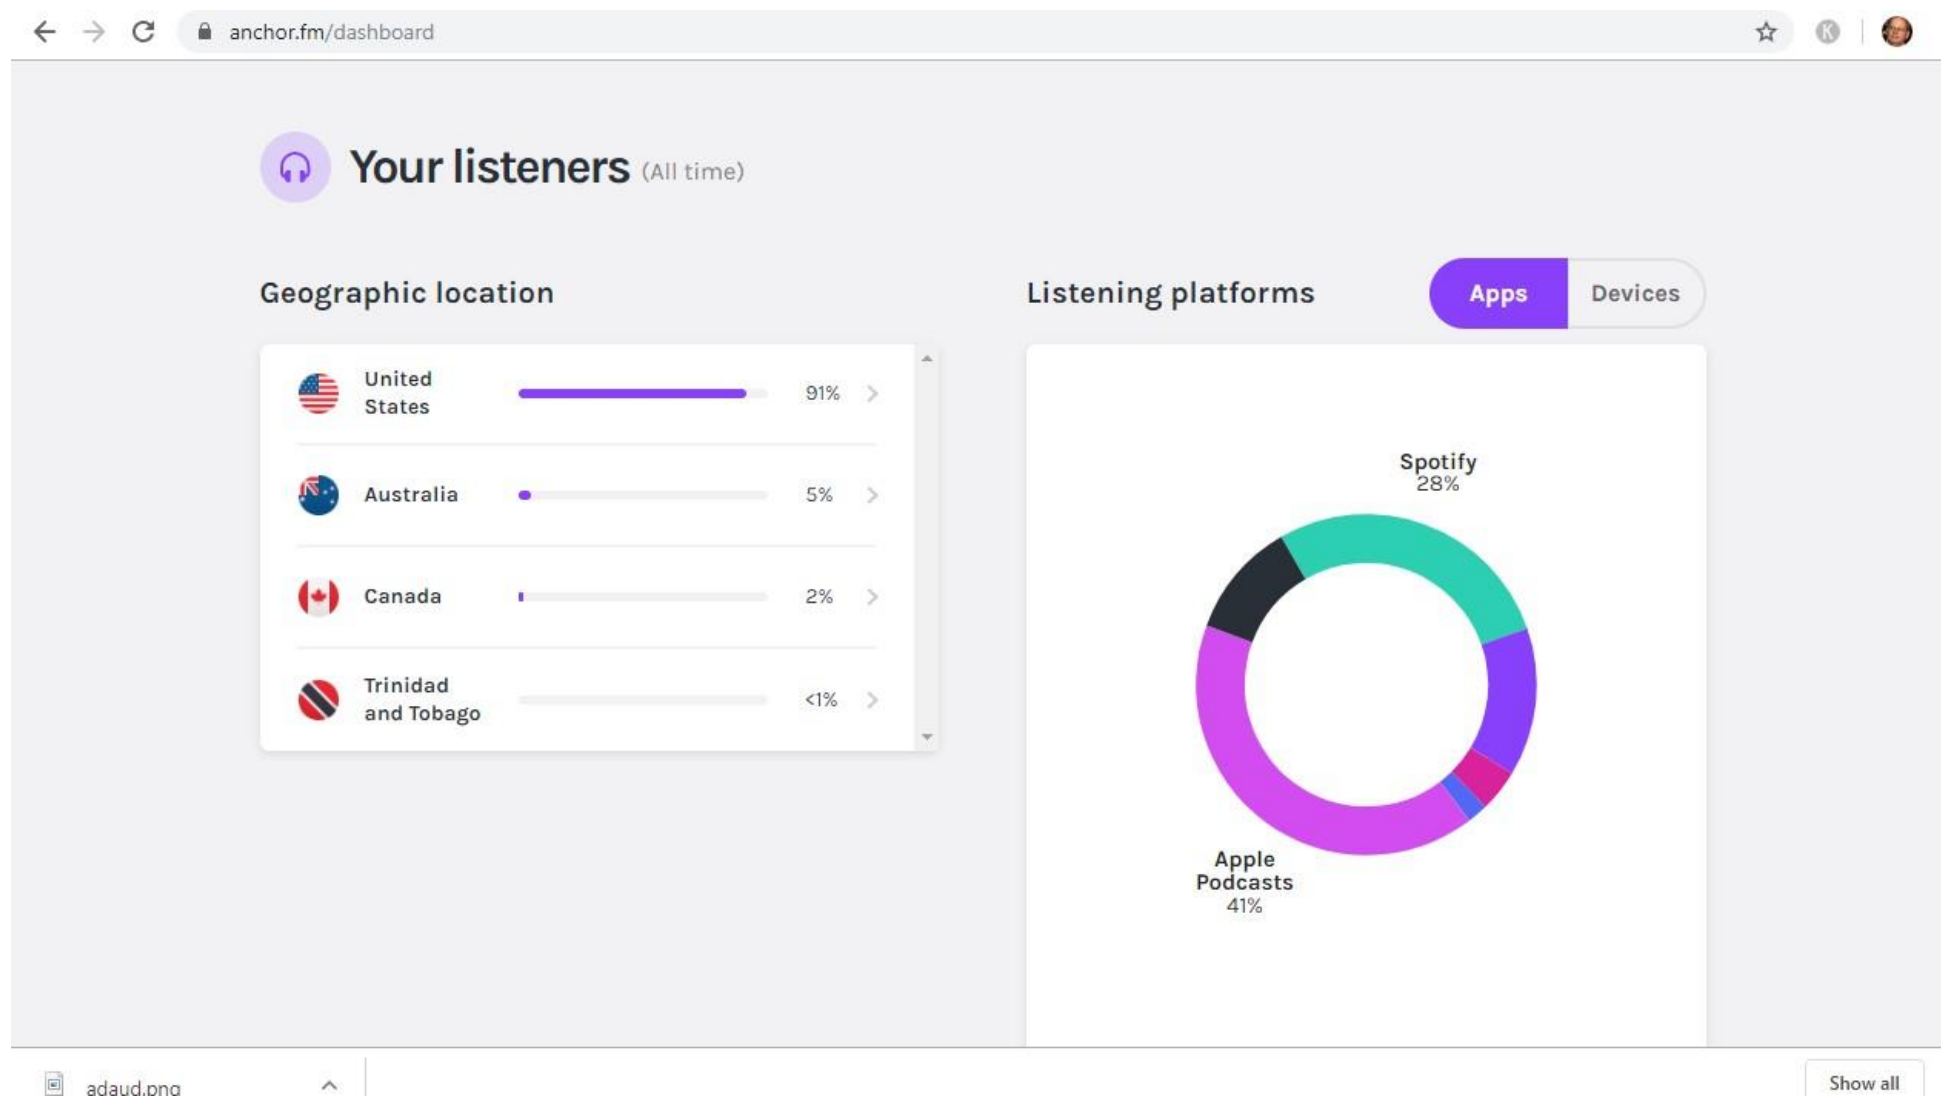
anchor.fm/dashboard

Your listeners (All time)

Geographic location

| | | |
|---|---|---|
| United States | 91% | > |
| Australia | 5% | > |
| Canada | 2% | > |
| Trinidad and Tobago | <1% | > |

Listening platforms

Apps Devices

Spotify
28%

Apple Podcasts
41%

adaud.png

Show all